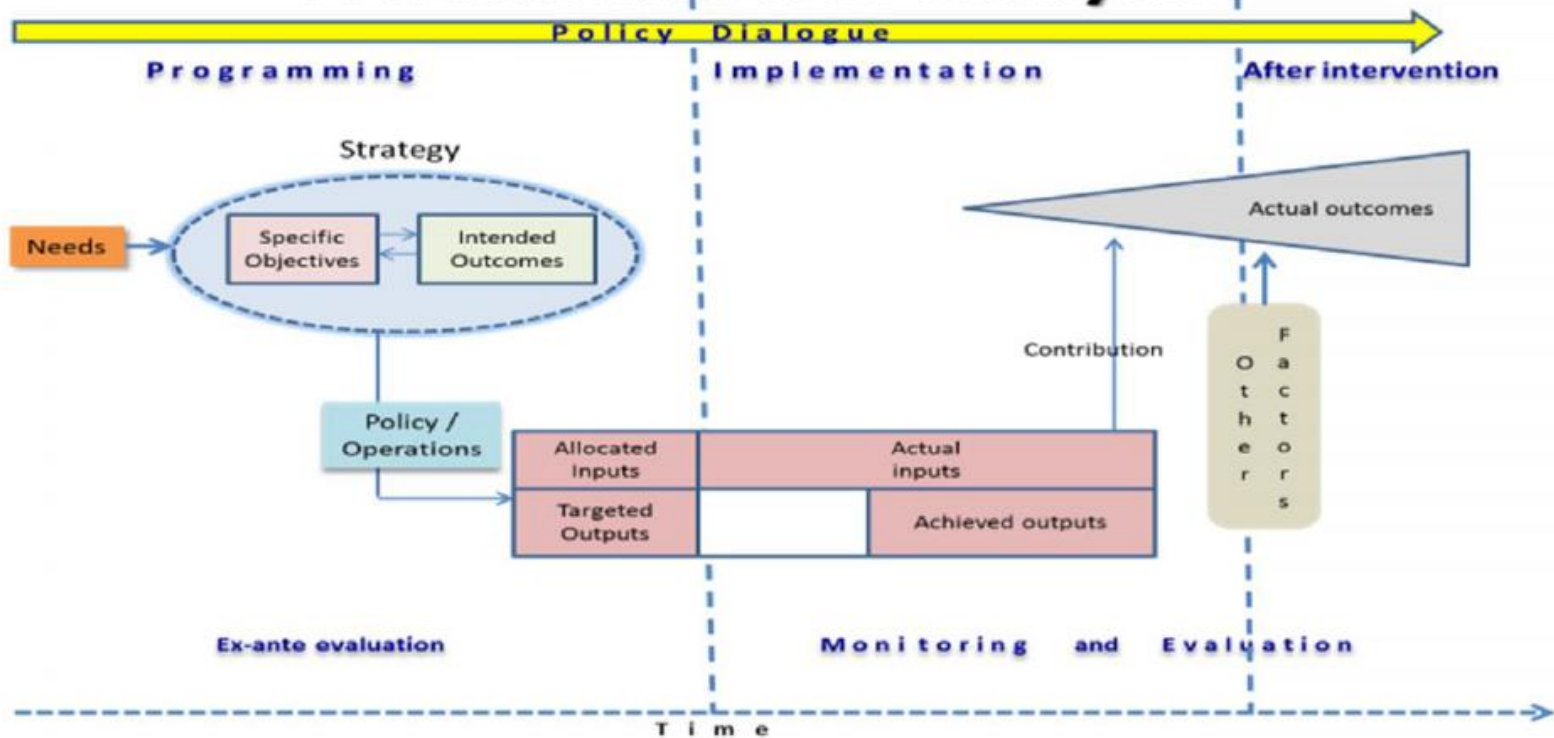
Policy Dialogue

Programming

Implementation

After intervention

Strategy

Needs

Specific Objectives

Intended Outcomes

Actual outcomes

Contribution

Other Factors

Policy / Operations

Allocated Inputs

Actual inputs

Targeted Outputs

Achieved outputs

Ex-ante evaluation

Monitoring and Evaluation

Time